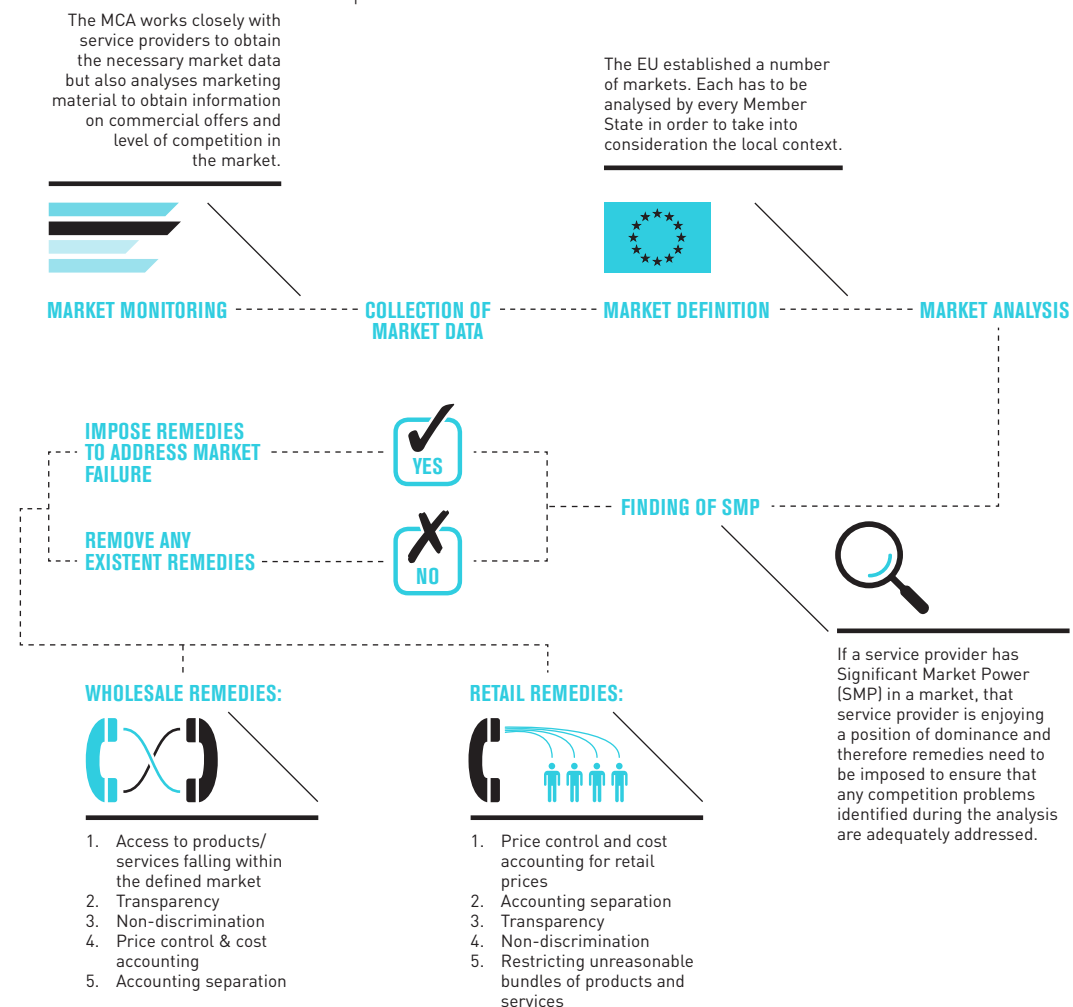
The MCA works closely with service providers to obtain the necessary market data but also analyses marketing material to obtain information on commercial offers and level of competition in the market.

The EU established a number of markets. Each has to be analysed by every Member State in order to take into consideration the local context.

MARKET MONITORING

COLLECTION OF MARKET DATA

MARKET DEFINITION

MARKET ANALYSIS

IMPOSE REMEDIES TO ADDRESS MARKET FAILURE

YES

REMOVE ANY EXISTENT REMEDIES

NO

FINDING OF SMP

If a service provider has Significant Market Power (SMP) in a market, that service provider is enjoying a position of dominance and therefore remedies need to be imposed to ensure that any competition problems identified during the analysis are adequately addressed.

WHOLESALE REMEDIES:

1. Access to products/ services falling within the defined market
2. Transparency
3. Non-discrimination
4. Price control & cost accounting
5. Accounting separation

RETAIL REMEDIES:

1. Price control and cost accounting for retail prices
2. Accounting separation
3. Transparency
4. Non-discrimination
5. Restricting unreasonable bundles of products and services